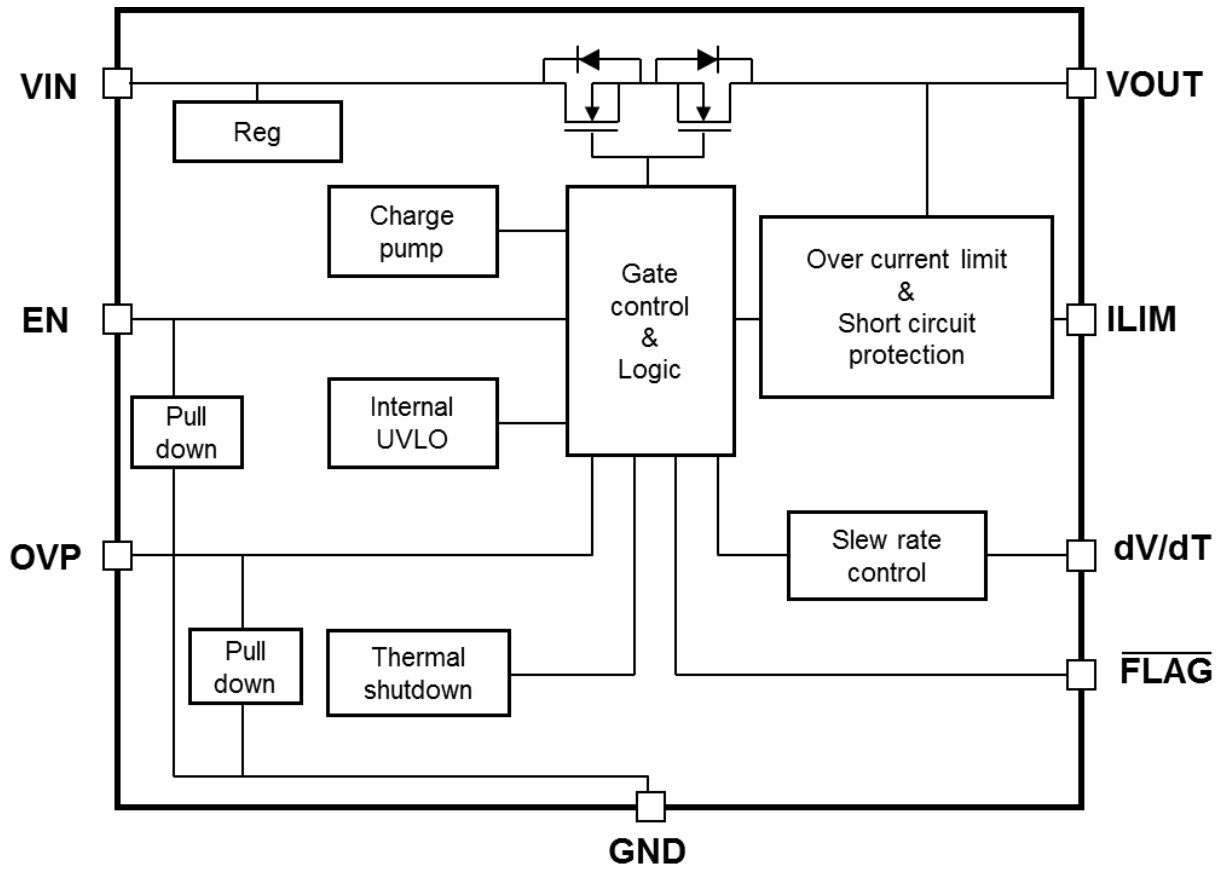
VIN

Reg

VOUT

Charge pump

Gate control & Logic

Over current limit & Short circuit protection

EN

ILIM

Pull down

Internal UVLO

OVP

Slew rate control

dV/dT

Pull down

Thermal shutdown

$\overline{\text{FLAG}}$

GND